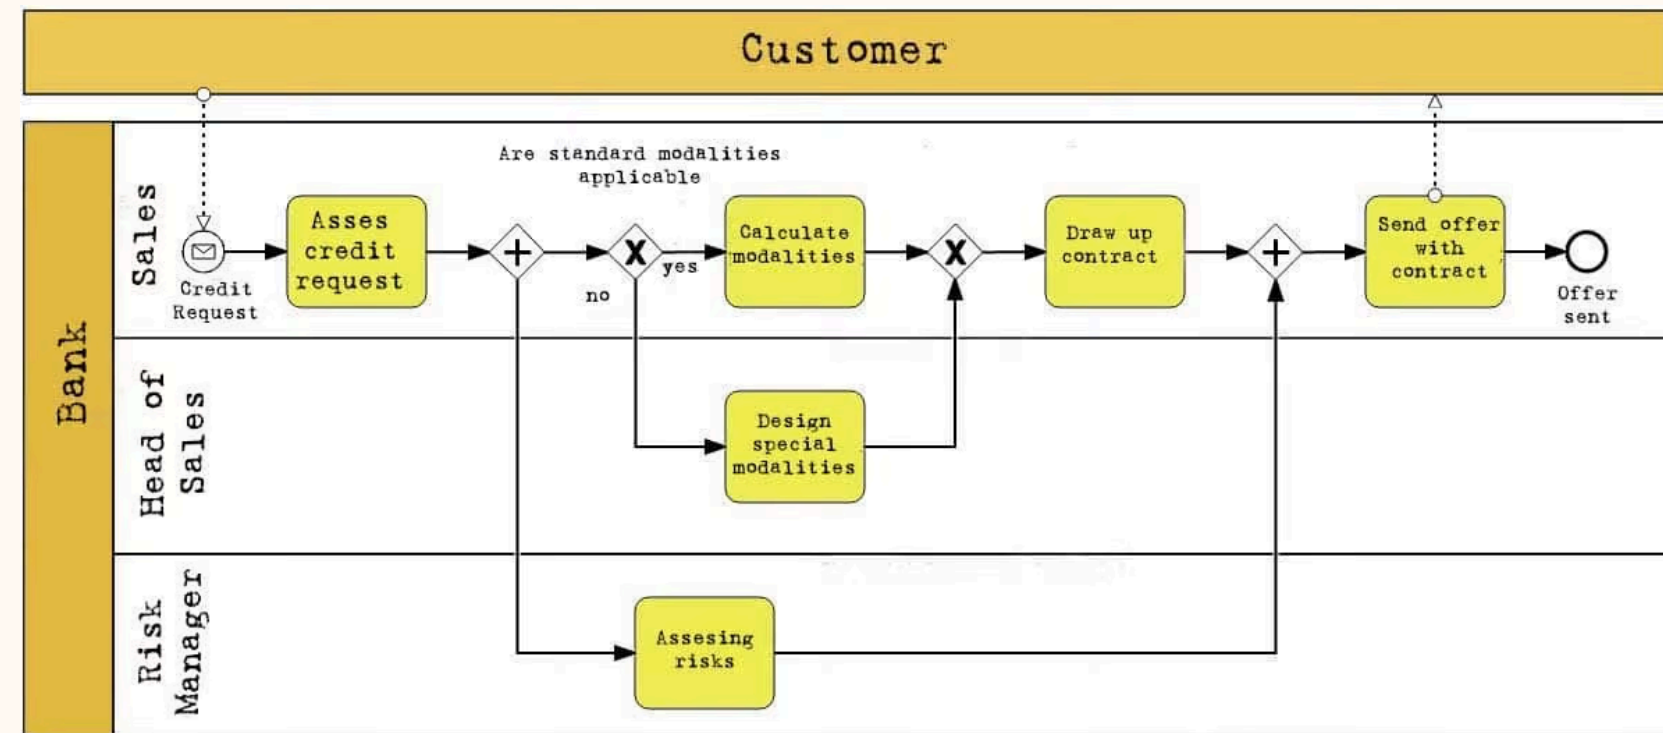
Customer

Bank

Sales

Credit Request

Asses credit request

Are standard modalities applicable

yes

no

Calculate modalities

Draw up contract

Send offer with contract

Offer sent

Head of Sales

Design special modalities

Risk Manager

Assesing risks